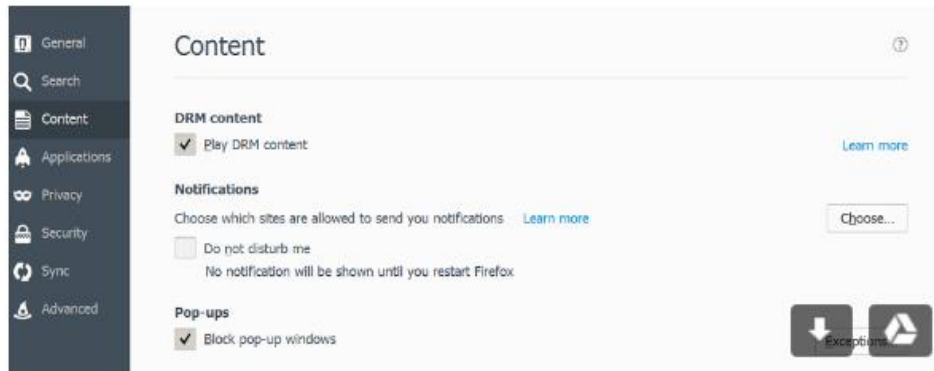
General
Search
Content
Applications
Privacy
Security
Sync
Advanced

Content

DRM content
Play DRM content
Learn more

Notifications
Choose which sites are allowed to send you notifications Learn more
Choose...
Do not disturb me
No notification will be shown until you restart Firefox

Pop-ups
Block pop-up windows
Exceptions